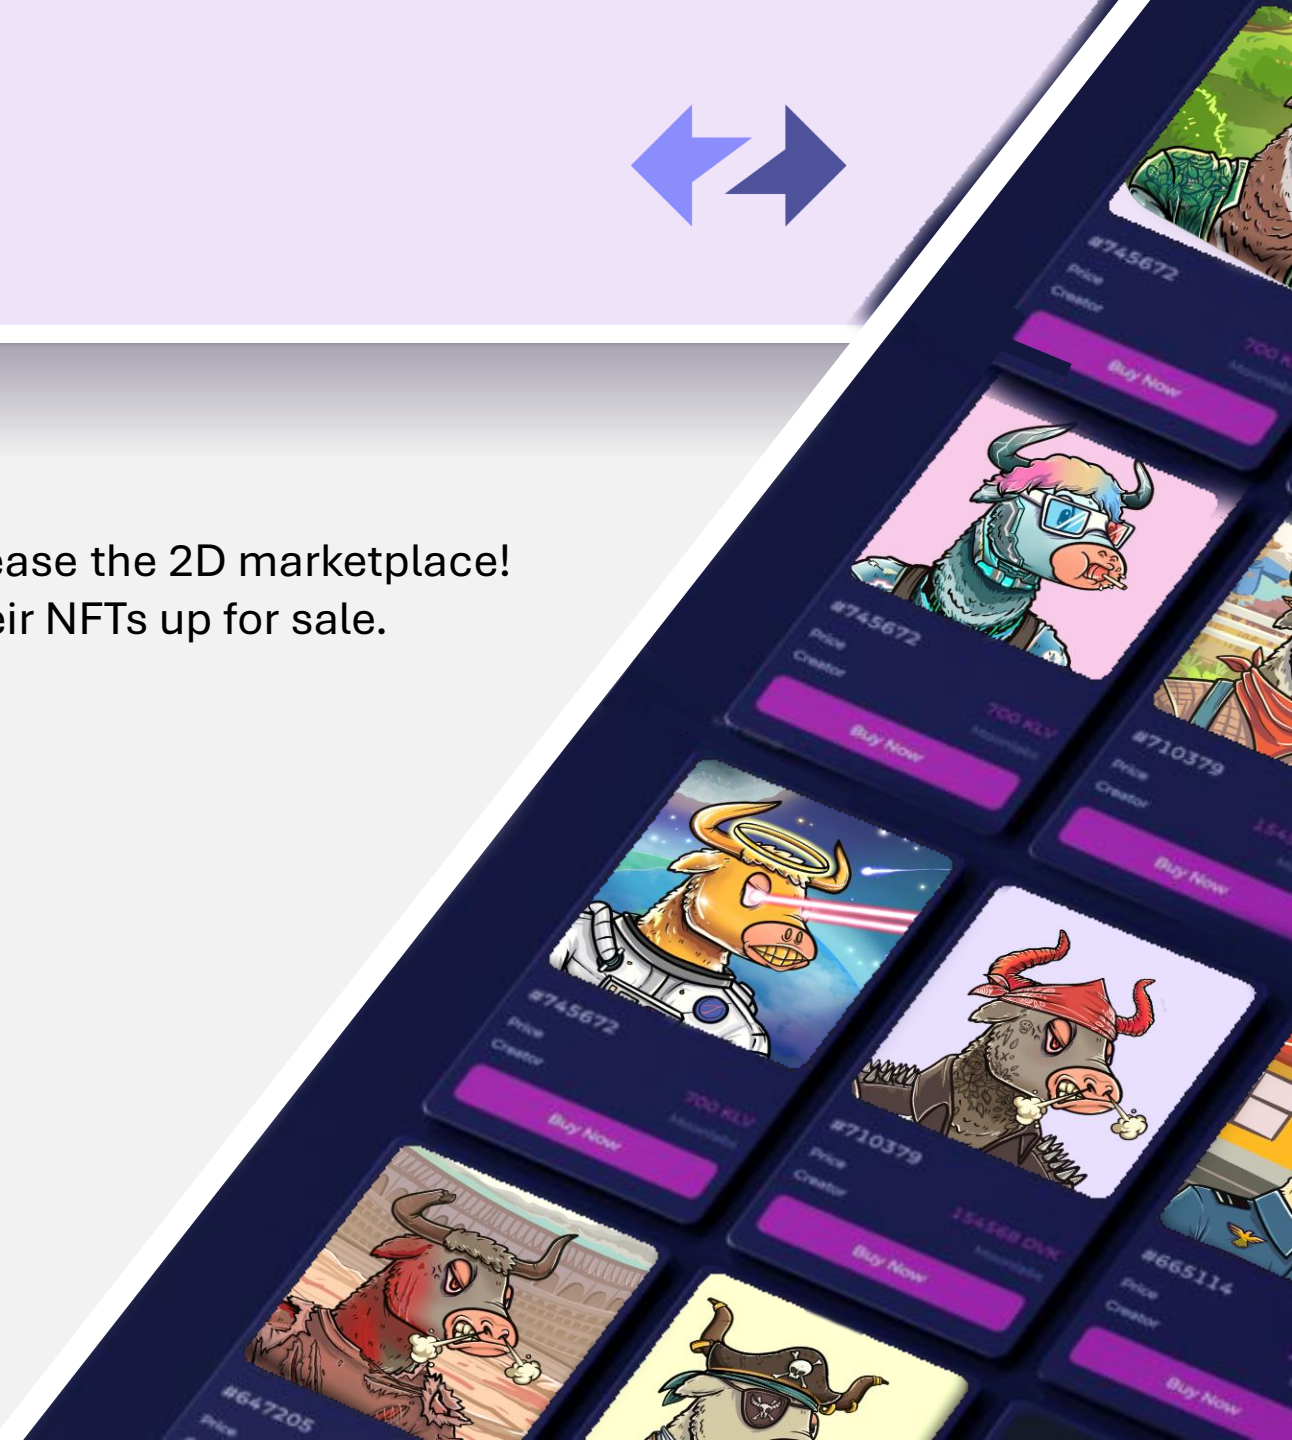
ease the 2D marketplace!
eir NFTs up for sale.

#745672
Price
Creator
700 K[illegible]
Buy Now

#745672
Price
Creator
700 KLV
Buy Now

#710379
Price
Creator
154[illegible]
Buy Now

#745672
Price
Creator
700 KLV
Buy Now

#710379
Price
Creator
154568 OVK
Buy Now

#665114
Price
Creator
Buy Now

#647205
Price